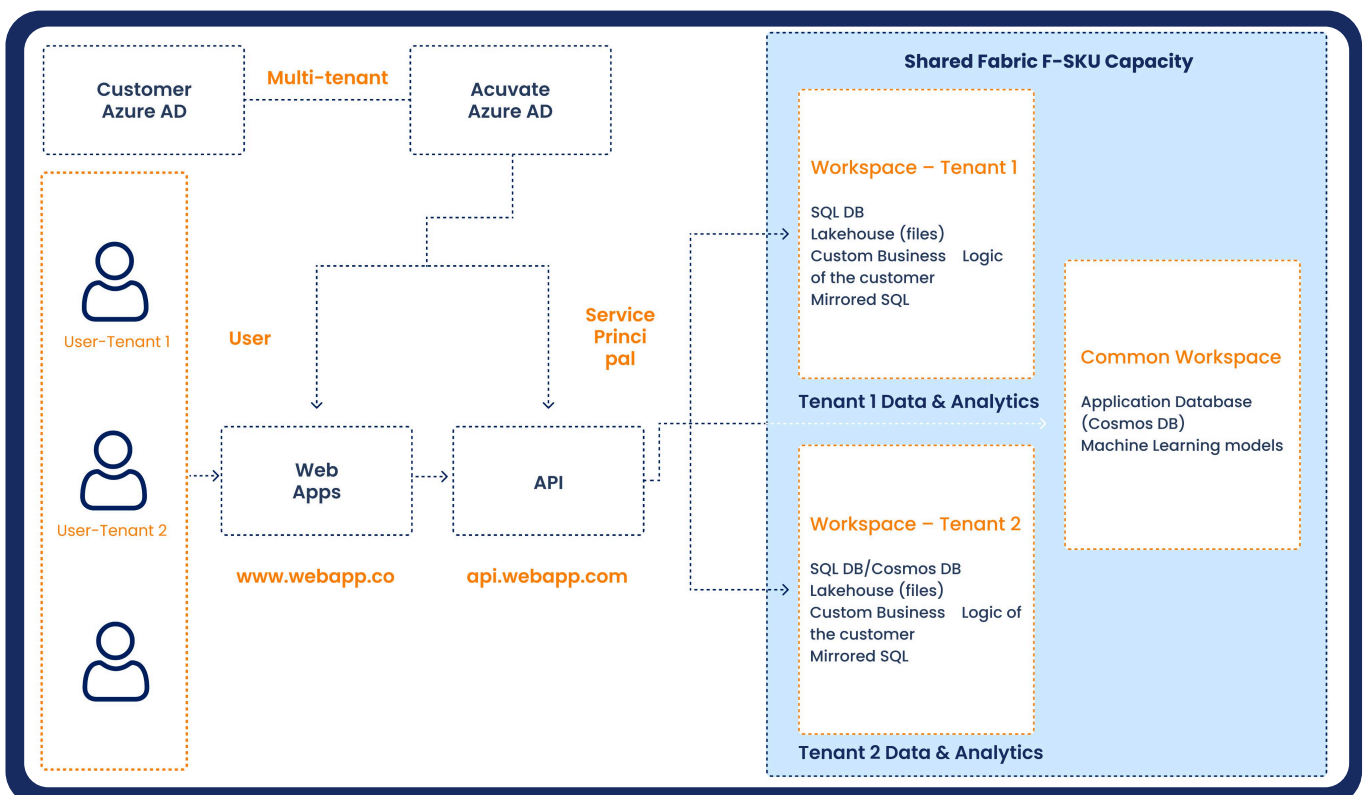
Customer Azure AD

Multi-tenant

Acuvate Azure AD

User-Tenant 1

User-Tenant 2

User

Service Princi pal

Web Apps

API

www.webapp.co

api.webapp.com

Shared Fabric F-SKU Capacity

Workspace – Tenant 1

SQL DB
Lakehouse (files)
Custom Business Logic of the customer
Mirrored SQL

Tenant 1 Data & Analytics

Common Workspace

Application Database (Cosmos DB)
Machine Learning models

Workspace – Tenant 2

SQL DB/Cosmos DB
Lakehouse (files)
Custom Business Logic of the customer
Mirrored SQL

Tenant 2 Data & Analytics